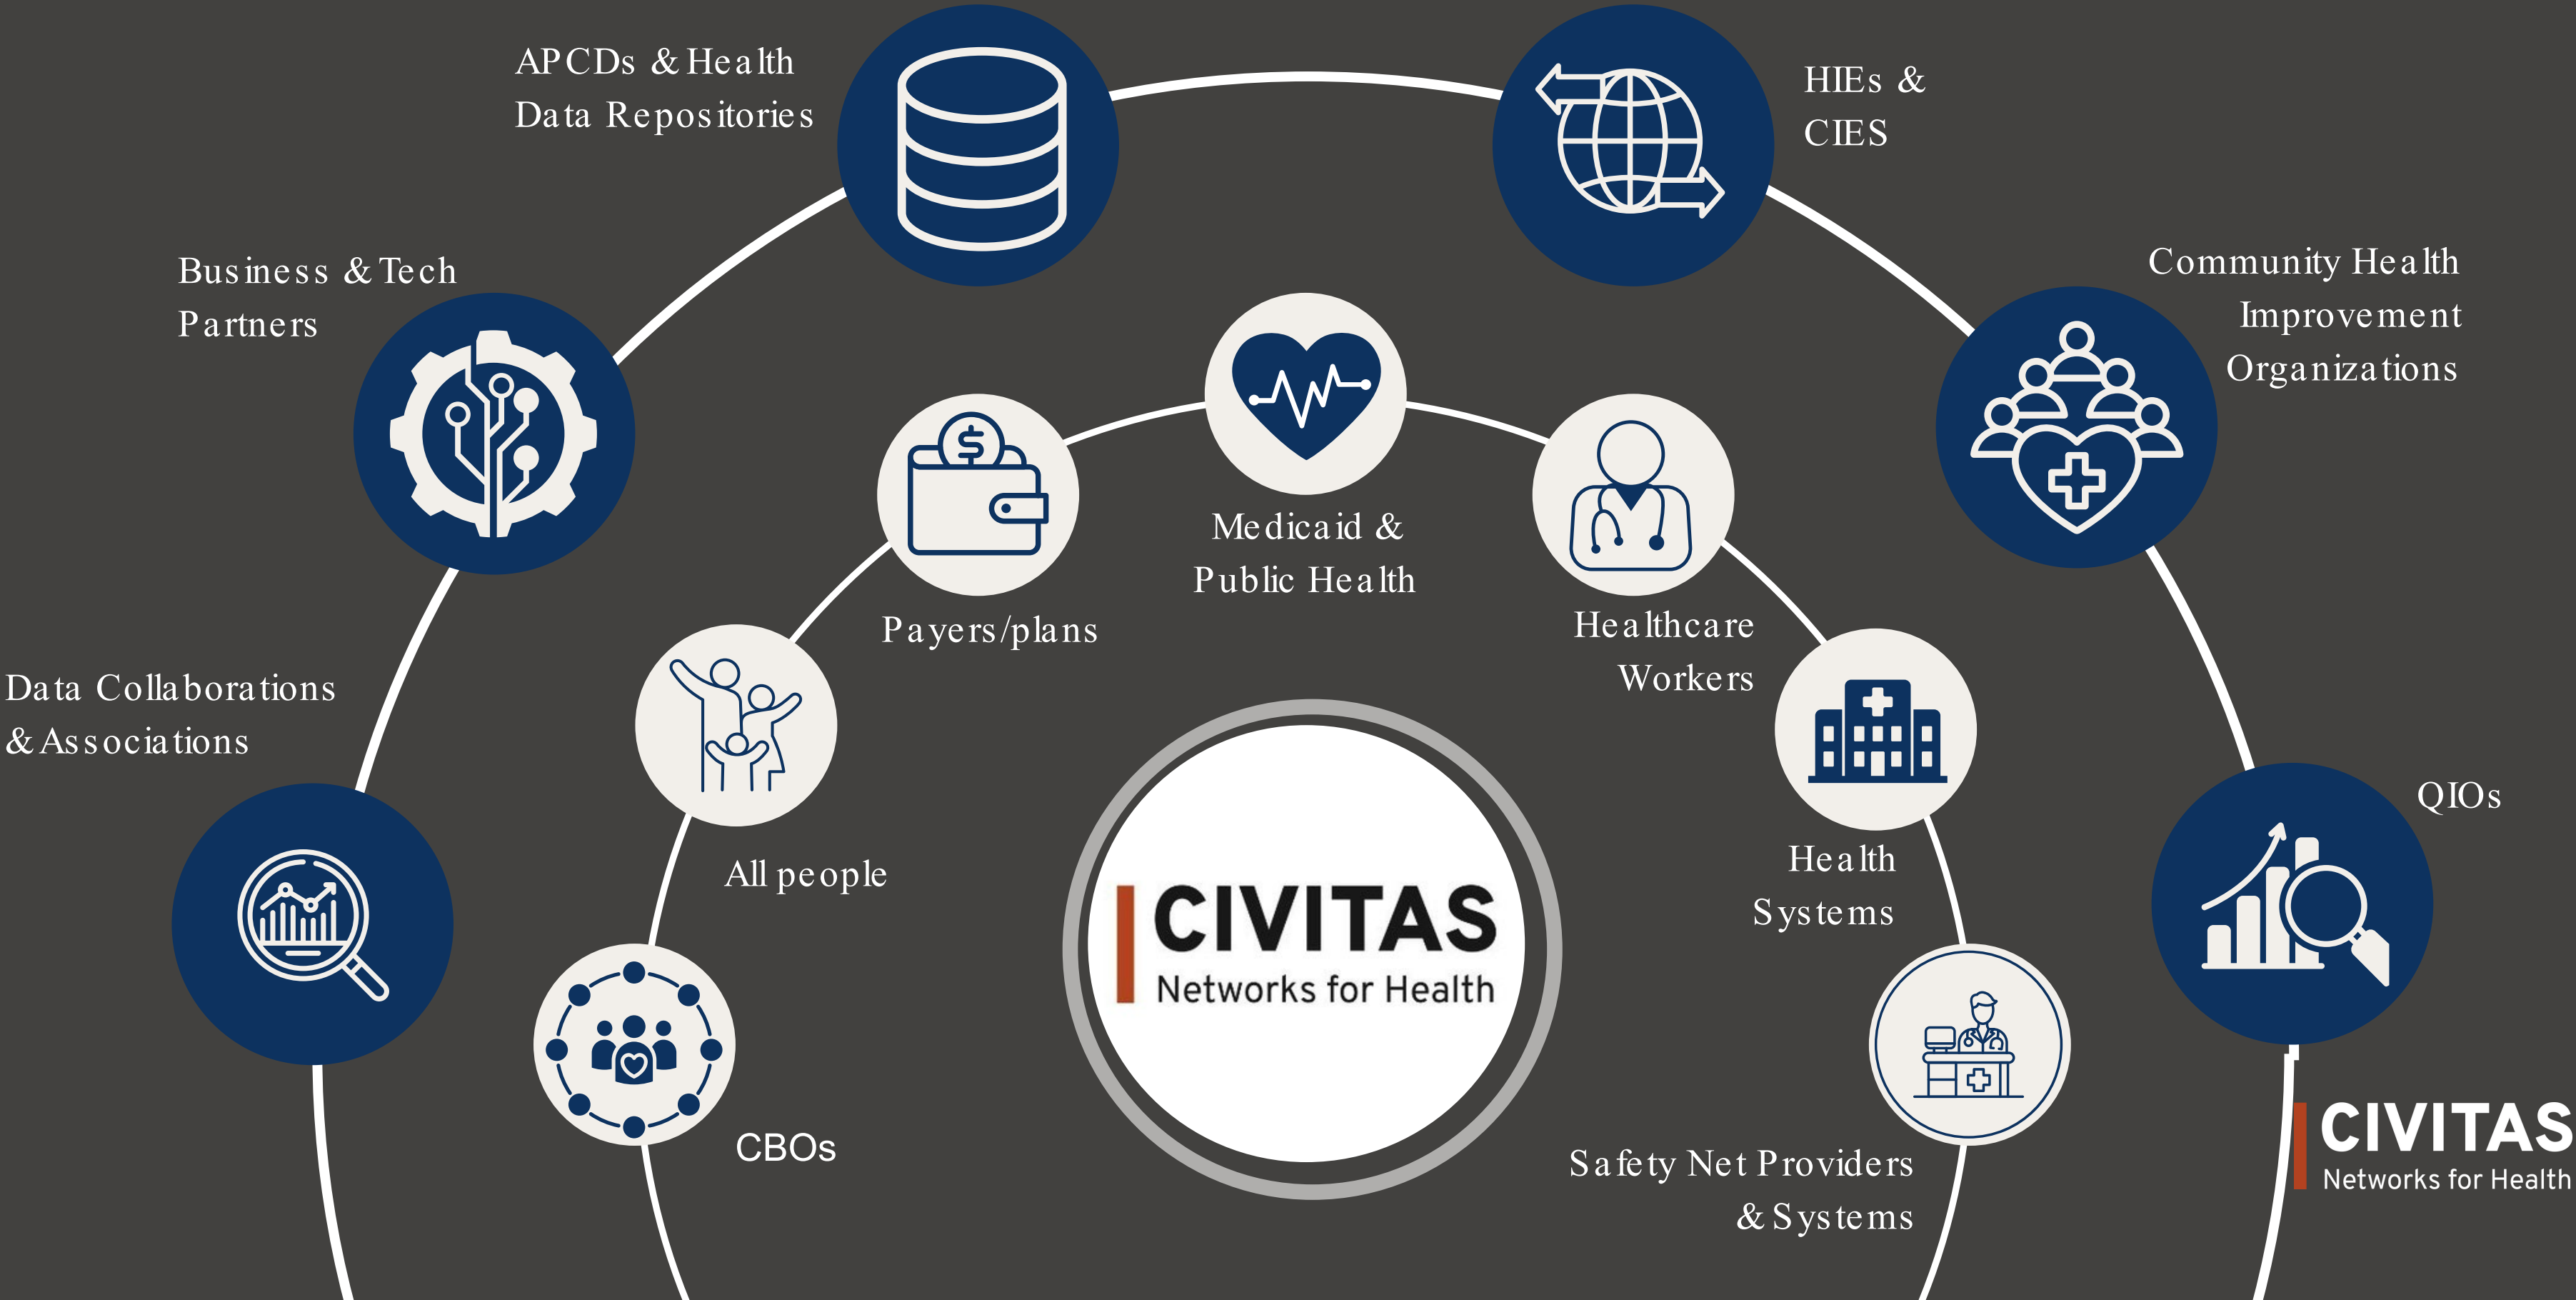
APCDs & Health Data Repositories

HIEs & CIES

Business & Tech Partners

Community Health Improvement Organizations

Medicaid & Public Health

Payers/plans

Healthcare Workers

Data Collaborations & Associations

All people

Health Systems

QIOs

CIVITAS
Networks for Health

CBOs

Safety Net Providers & Systems

CIVITAS
Networks for Health